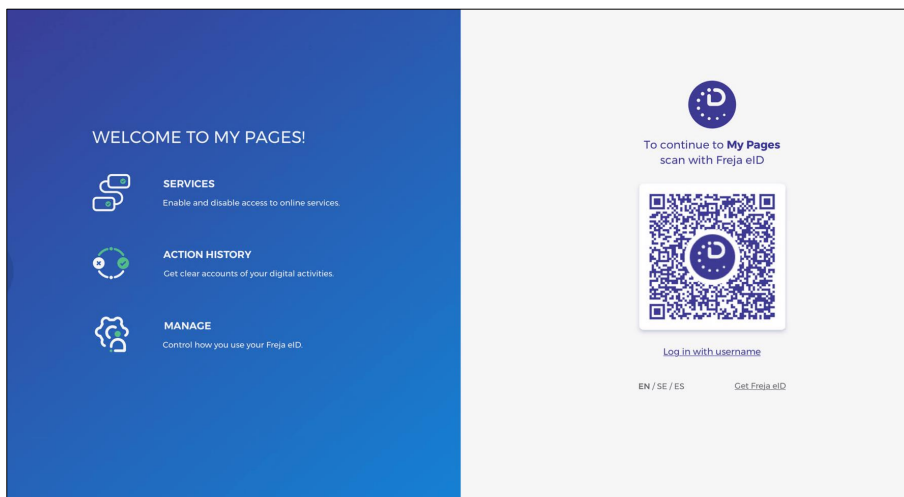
WELCOME TO MY PAGES!

SERVICES
Enable and disable access to online services.

ACTION HISTORY
Get clear accounts of your digital activities.

MANAGE
Control how you use your Freja eID.

To continue to **My Pages** scan with Freja eID

Log in with username

EN / SE / ES

Get Freja eID